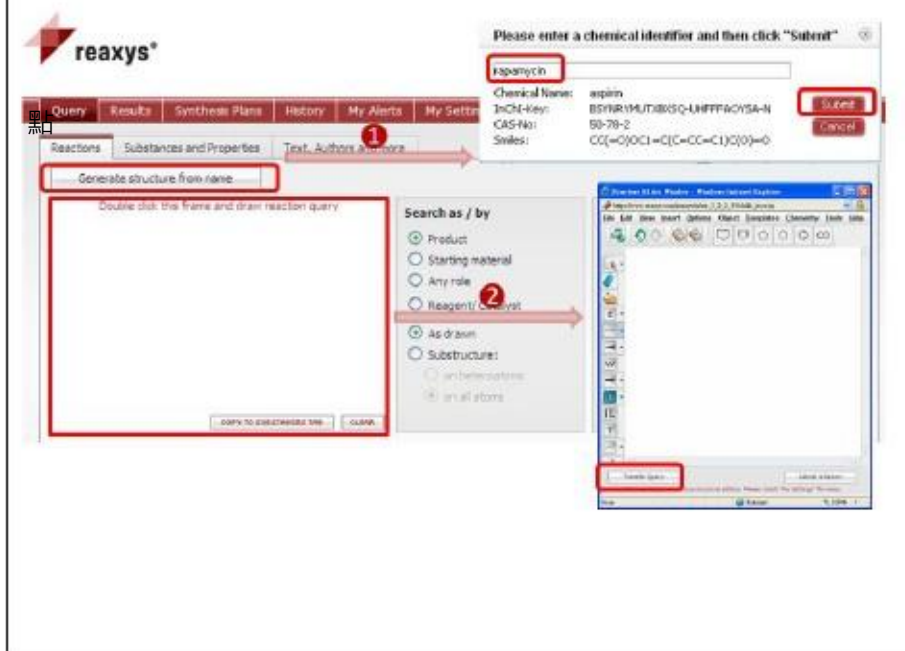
reaxys®

Query Results Synthesis Plans History My Alerts My Settin

點

Reactions Substances and Properties Text, Authors and more

Generate structure from name

Double click this frame and draw reaction query

Search as / by

Product

Starting material

Any role

Reagent/ Catalyst

As drawn

Substructure:

on heteroatoms

on all atoms

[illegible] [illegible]

Please enter a chemical identifier and then click "Submit"

rapamycin

Chemical Name: aspirin
InChI-Key: BSYNRYMUTXBXSQ-UHFFFAOYSA-N
CAS-No: 50-78-2
Smiles: CC(=O)OC1=C(C=CC=C1)C(O)=O

Submit

Cancel

1

2

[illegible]

File Edit View Insert Options Object Templates Chemistry Tools Help

Transfer Query

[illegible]